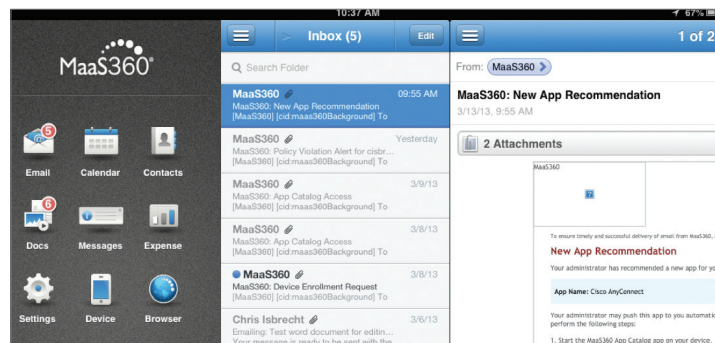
10:37 AM

67%

MaaS360

5

Email

Calendar

Contacts

6

Docs

Messages

Expense

Settings

Device

Browser

Inbox (5)

Edit

Search Folder

MaaS360 09:55 AM
MaaS360: New App Recommendation
[MaaS360] [cid:maas360Background] To

MaaS360 Yesterday
MaaS360: Policy Violation Alert for cisbr...
[MaaS360] [cid:maas360Background] To

MaaS360 3/9/13
MaaS360: App Catalog Access
[MaaS360] [cid:maas360Background] To

MaaS360 3/8/13
MaaS360: App Catalog Access
[MaaS360] [cid:maas360Background] To

MaaS360 3/8/13
MaaS360: Device Enrollment Request
[MaaS360] [cid:maas360Background] To

Chris Isbrecht 3/6/13
Emailing: Test word document for editin...
Your message is ready to be sent with the

1 of 2

From: MaaS360

MaaS360: New App Recommendation
3/13/13, 9:55 AM

2 Attachments

MaaS360

To ensure timely and successful delivery of email from MaaS360,

New App Recommendation

Your administrator has recommended a new app for yo

App Name: Cisco AnyConnect

Your administrator may push this app to you automati perform the following steps:

1. Start the MaaS360 App Catalog app on your device.